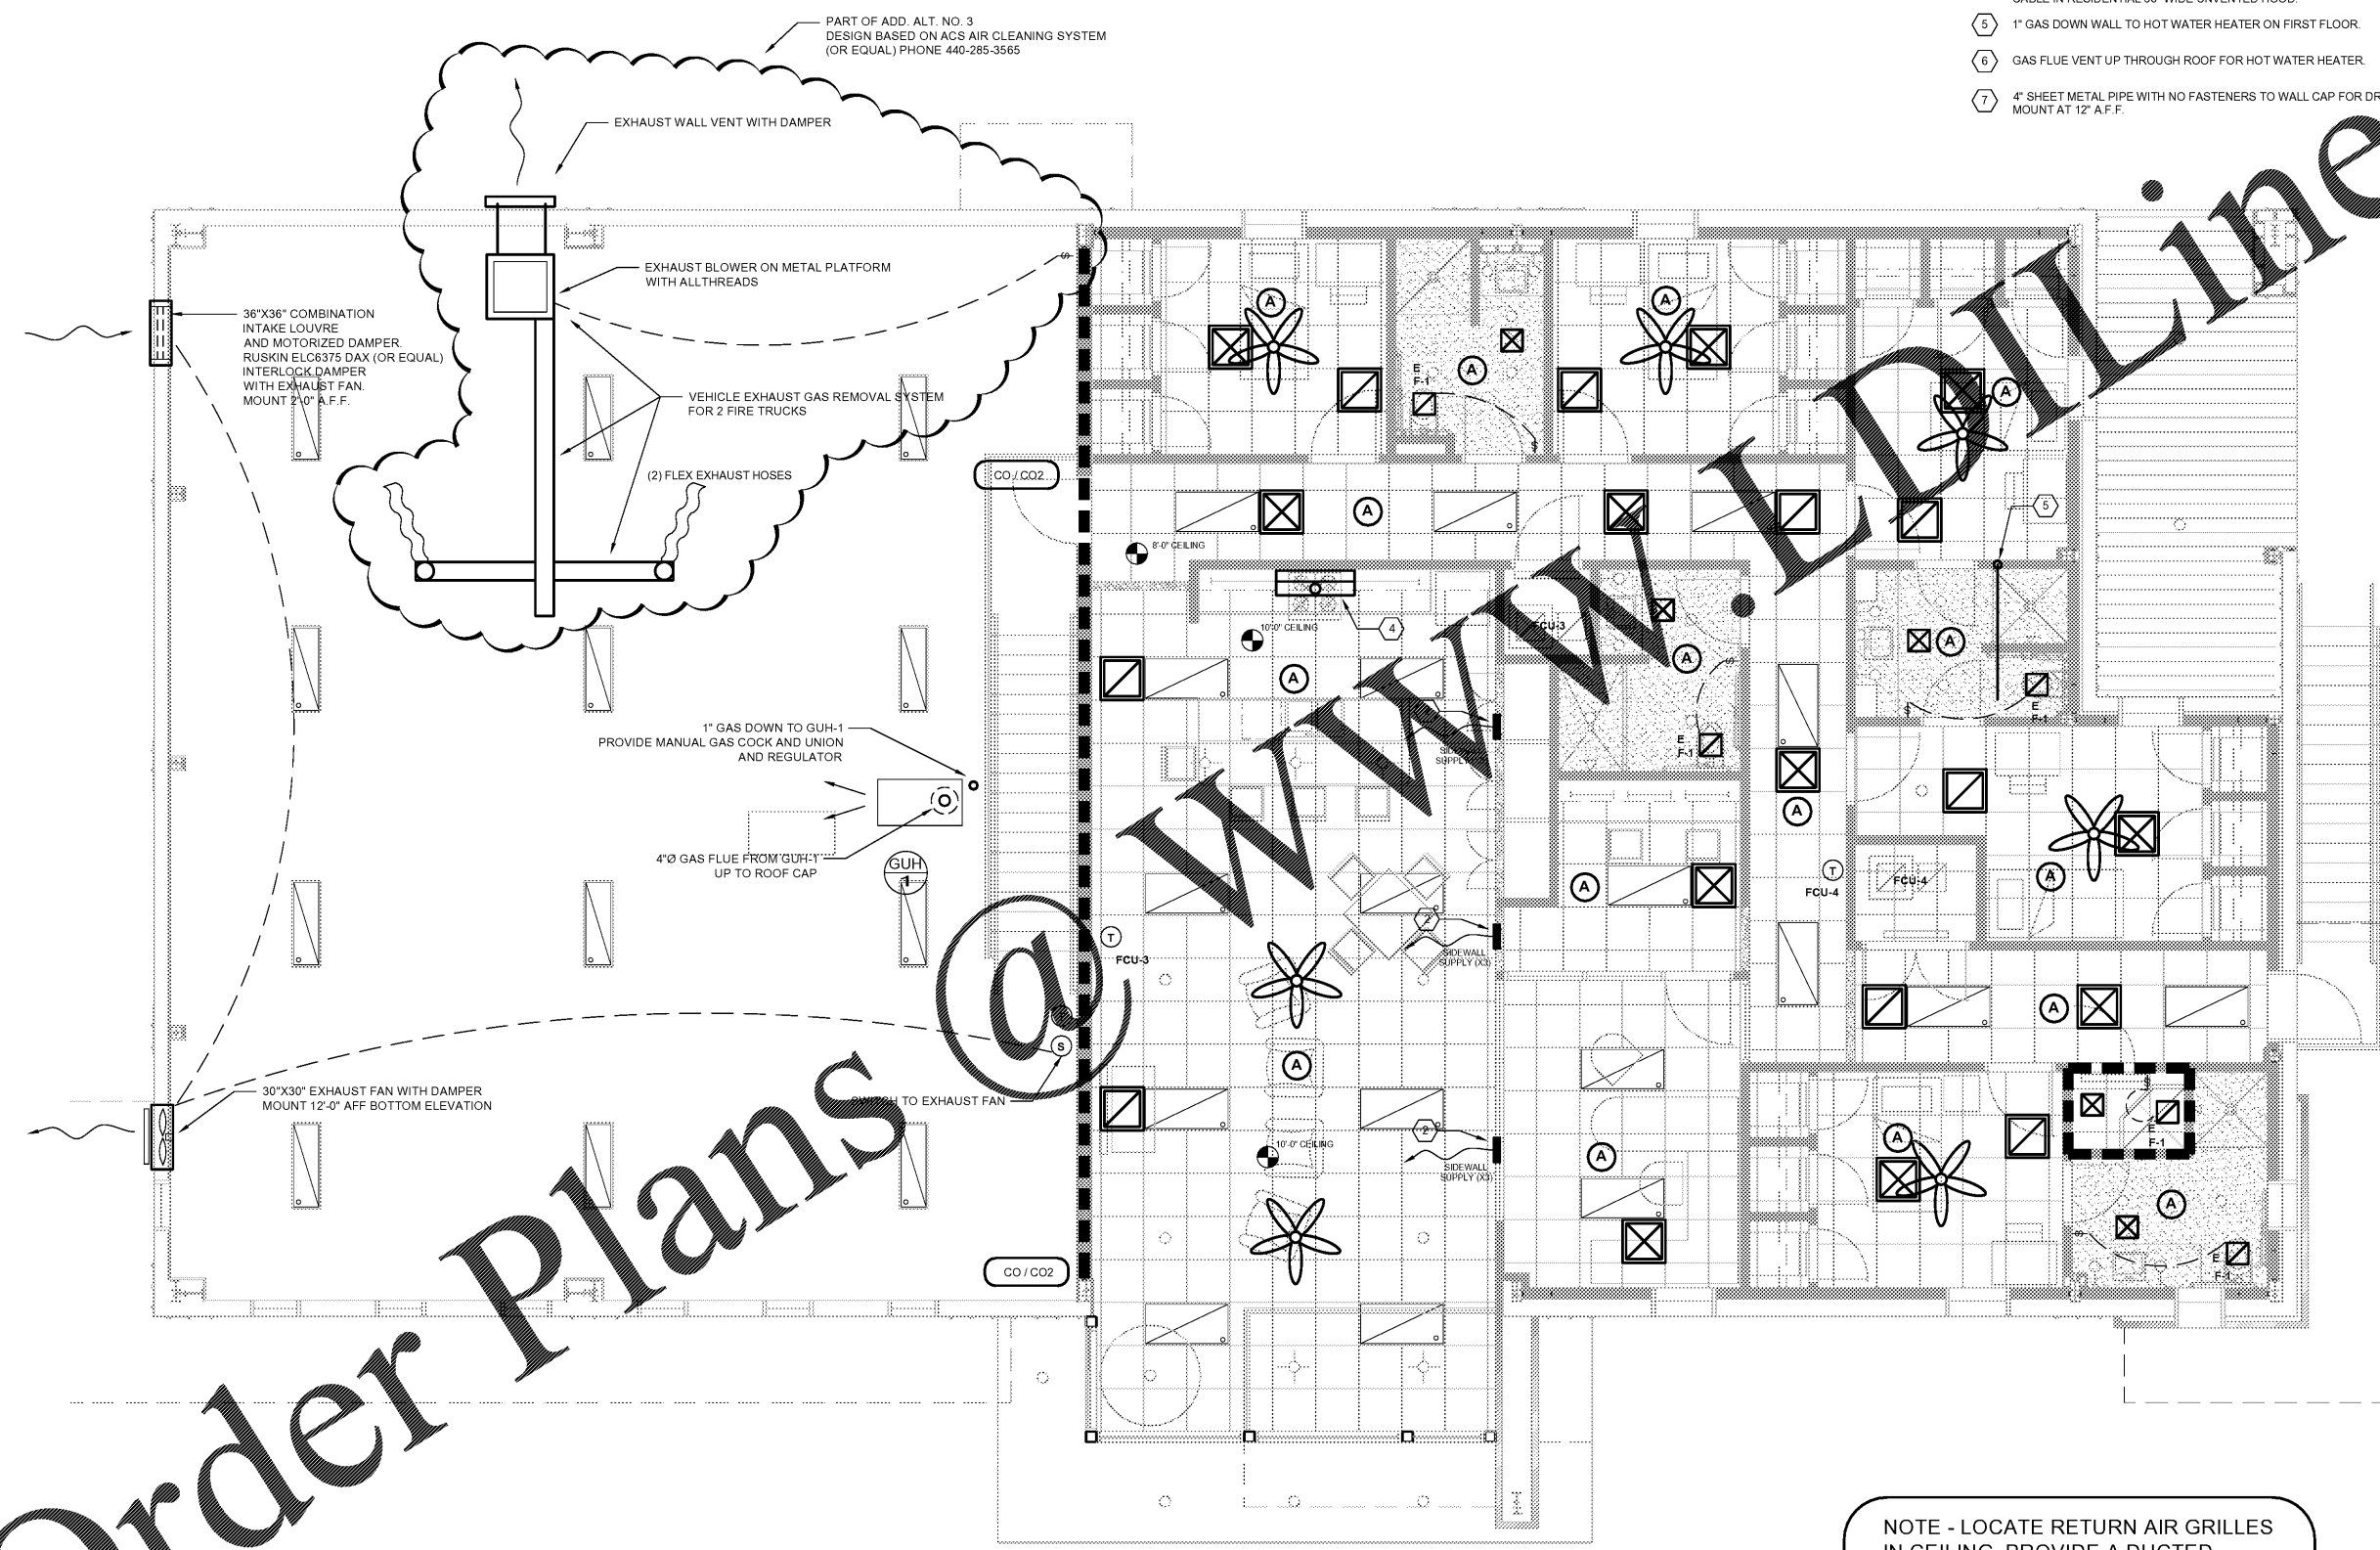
5 1" GAS DOWN WALL TO HOT WATER HEATER ON FIRST FLOOR.

6 GAS FLUE VENT UP THROUGH ROOF FOR HOT WATER HEATER.

7 4" SHEET METAL PIPE WITH NO FASTENERS TO WALL CAP FOR DR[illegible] MOUNT AT 12" A.F.F.

PART OF ADD. ALT. NO. 3
DESIGN BASED ON ACS AIR CLEANING SYSTEM
(OR EQUAL) PHONE 440-285-3565

EXHAUST WALL VENT WITH DAMPER

EXHAUST BLOWER ON METAL PLATFORM WITH ALLTHREADS

36"X36" COMBINATION INTAKE LOUVRE AND MOTORIZED DAMPER. RUSKIN ELC6375 DAX (OR EQUAL) INTERLOCK DAMPER WITH EXHAUST FAN. MOUNT 2'-0" A.F.F.

VEHICLE EXHAUST GAS REMOVAL SYSTEM FOR 2 FIRE TRUCKS

(2) FLEX EXHAUST HOSES

CO / CO2

8'-0" CEILING

10'-0" CEILING

4

5

A

E F-1

FCU-3

FCU-4

T

1" GAS DOWN TO GUH-1
PROVIDE MANUAL GAS COCK AND UNION AND REGULATOR

4"Ø GAS FLUE FROM GUH-1 UP TO ROOF CAP

GUH 1

SIDEWALL SUPPLY

2

SIDEWALL SUPPLY (X3)

S

30"X30" EXHAUST FAN WITH DAMPER
MOUNT 12'-0" AFF BOTTOM ELEVATION

SWITCH TO EXHAUST FAN

10'-0" CEILING

CO / CO2

Order Plans @ www.LDLine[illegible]

NOTE - LOCATE RETURN AIR GRILLES IN CEILING. PROVIDE A DUCTED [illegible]